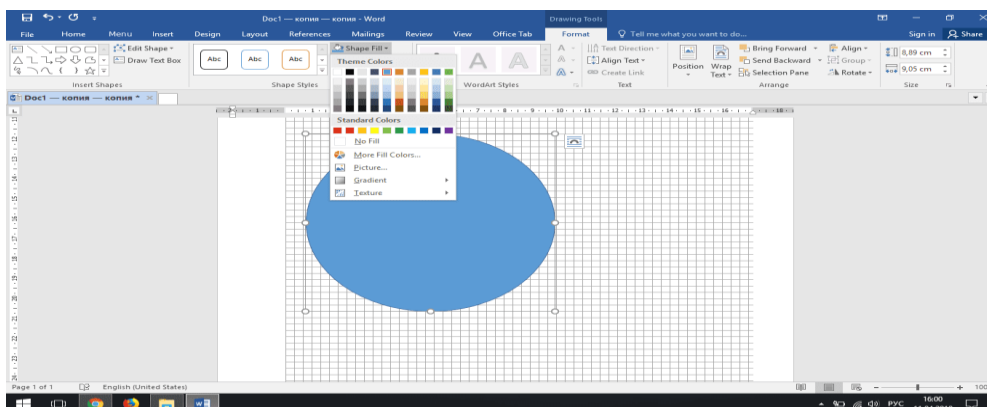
Doc1 — копия — копия - Word
Drawing Tools
File Home Menu Insert Design Layout References Mailings Review View Office Tab Format Tell me what you want to do...
Sign in Share
Edit Shape
Draw Text Box
Insert Shapes
Abc Abc Abc
Shape Styles
Shape Fill
Theme Colors
Standard Colors
No Fill
More Fill Colors...
Picture...
Gradient
Texture
WordArt Styles
Text Direction
Align Text
Create Link
Text
Position Wrap Text
Bring Forward
Send Backward
Selection Pane
Align
Group
Rotate
Arrange
8,89 cm
9,05 cm
Size
Doc1 — копия — копия *
Page 1 of 1 English (United States)
100
РУС 16:00